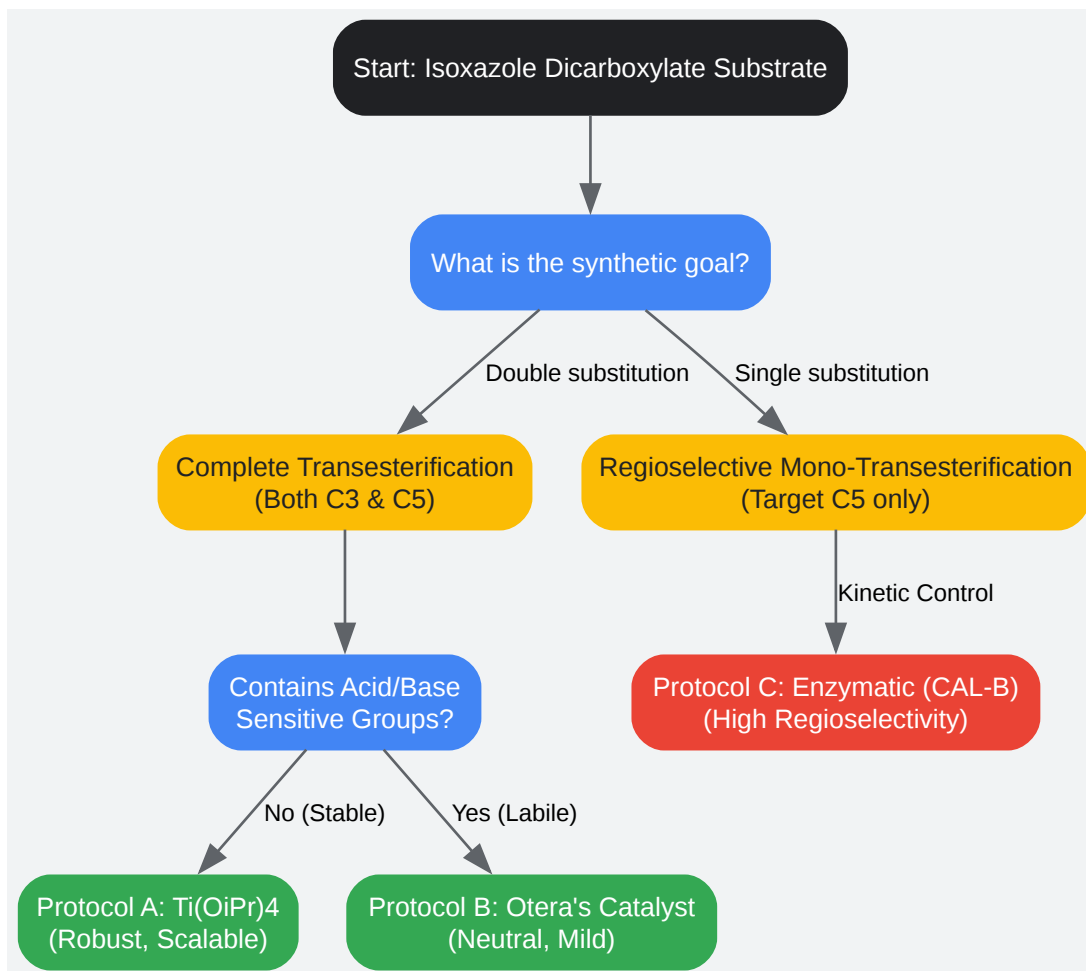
Start: Isoxazole Dicarboxylate Substrate

What is the synthetic goal?

Double substitution

Single substitution

Complete Transesterification
(Both C3 & C5)

Regioselective Mono-Transesterification
(Target C5 only)

Kinetic Control

Contains Acid/Base Sensitive Groups?

Protocol C: Enzymatic (CAL-B)
(High Regioselectivity)

No (Stable)

Yes (Labile)

Protocol A: Ti(OiPr)4
(Robust, Scalable)

Protocol B: Otera's Catalyst
(Neutral, Mild)